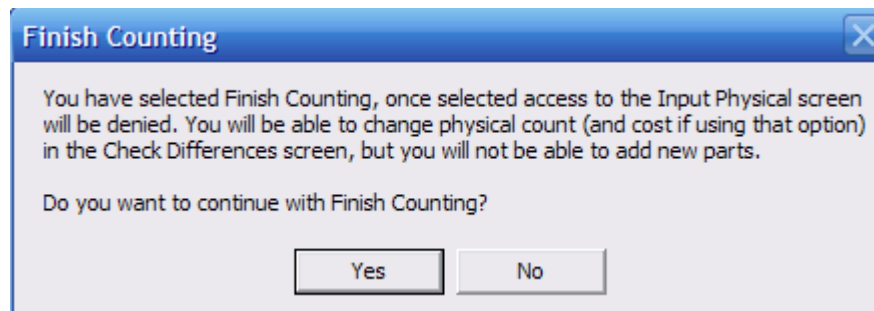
Finish Counting

You have selected Finish Counting, once selected access to the Input Physical screen will be denied. You will be able to change physical count (and cost if using that option) in the Check Differences screen, but you will not be able to add new parts.

Do you want to continue with Finish Counting?

Yes No